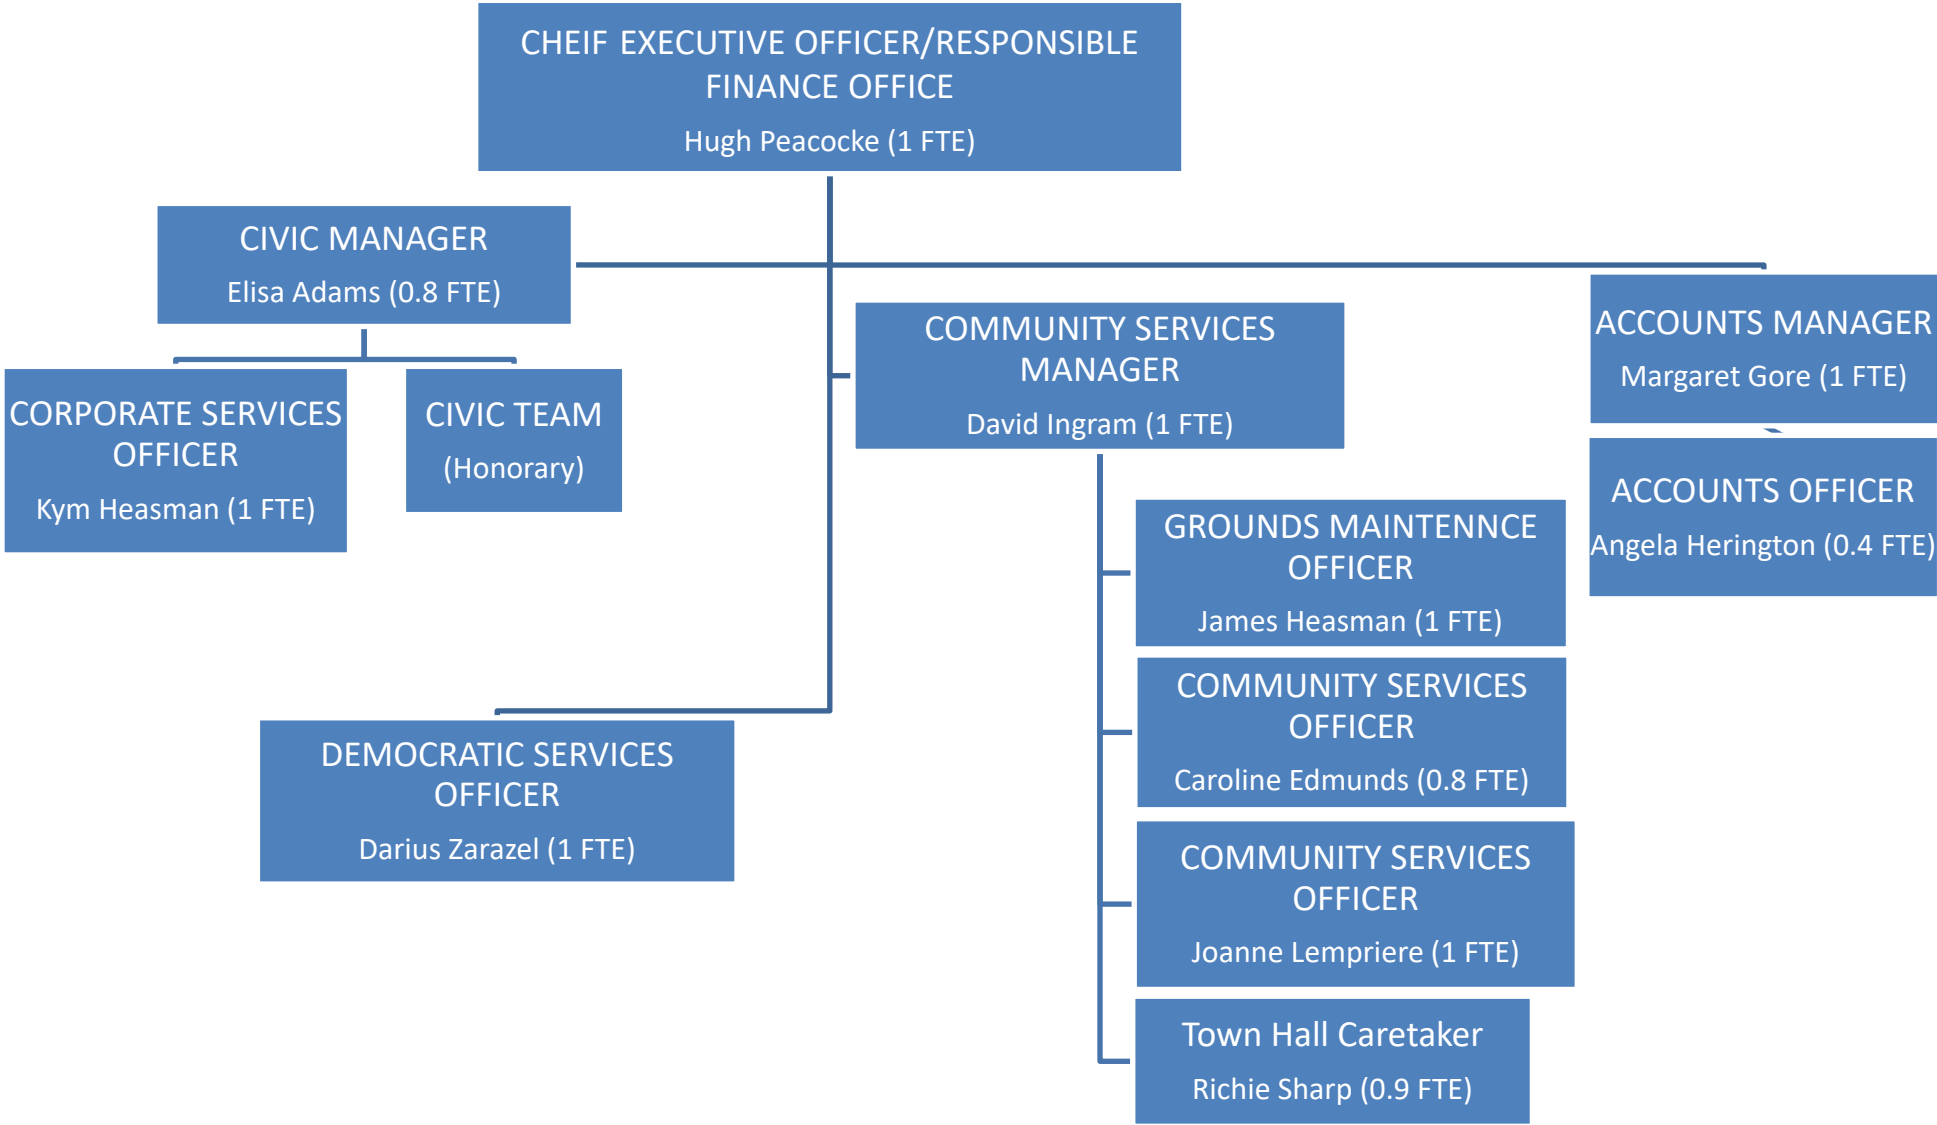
CHEIF EXECUTIVE OFFICER/RESPONSIBLE FINANCE OFFICE
Hugh Peacocke (1 FTE)

CIVIC MANAGER
Elisa Adams (0.8 FTE)

CORPORATE SERVICES OFFICER
Kym Heasman (1 FTE)

CIVIC TEAM
(Honorary)

COMMUNITY SERVICES MANAGER
David Ingram (1 FTE)

ACCOUNTS MANAGER
Margaret Gore (1 FTE)

ACCOUNTS OFFICER
Angela Herington (0.4 FTE)

GROUNDS MAINTENNCE OFFICER
James Heasman (1 FTE)

COMMUNITY SERVICES OFFICER
Caroline Edmunds (0.8 FTE)

COMMUNITY SERVICES OFFICER
Joanne Lempriere (1 FTE)

Town Hall Caretaker
Richie Sharp (0.9 FTE)

DEMOCRATIC SERVICES OFFICER
Darius Zarazel (1 FTE)